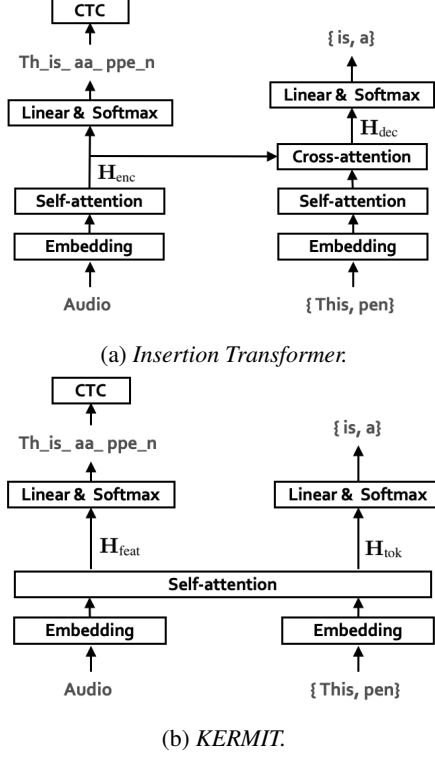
CTC

Th_is_ aa_ ppe_n

Linear & Softmax

$\mathbf{H}_{\text{enc}}$

Self-attention

Embedding

Audio

{ is, a}

Linear & Softmax

$\mathbf{H}_{\text{dec}}$

Cross-attention

Self-attention

Embedding

{ This, pen}

(a) *Insertion Transformer.*

CTC

Th_is_ aa_ ppe_n

Linear & Softmax

$\mathbf{H}_{\text{feat}}$

{ is, a}

Linear & Softmax

$\mathbf{H}_{\text{tok}}$

Self-attention

Embedding

Embedding

Audio

{ This, pen}

(b) *KERMIT.*